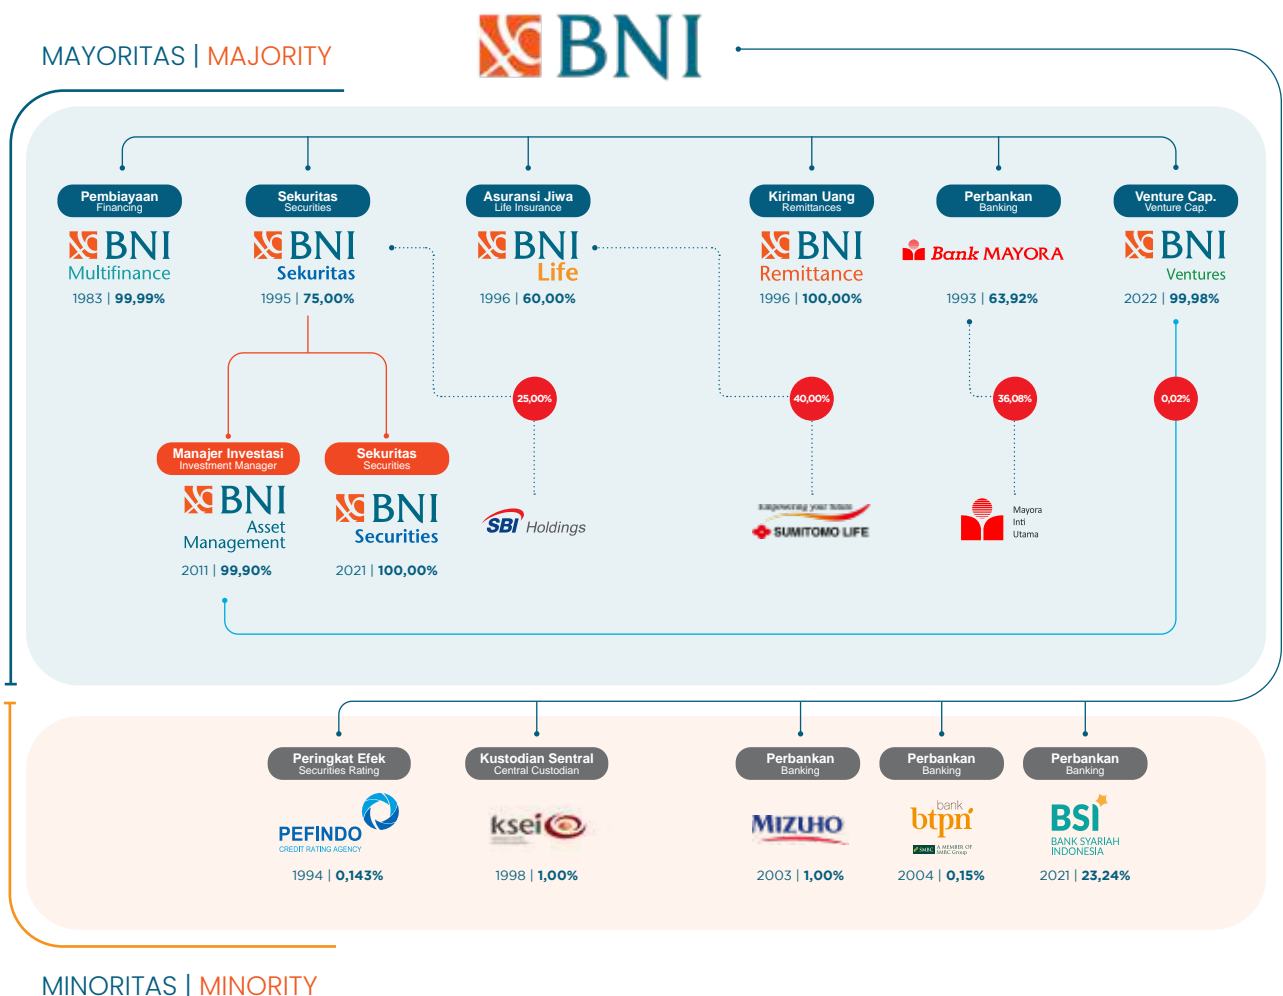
MAYORITAS | MAJORITY

BNI

Pembiayaan
Financing
BNI Multifinance
1983 | 99,99%

Sekuritas
Securities
BNI Sekuritas
1995 | 75,00%

Asuransi Jiwa
Life Insurance
BNI Life
1996 | 60,00%

Kiriman Uang
Remittances
BNI Remittance
1996 | 100,00%

Perbankan
Banking
Bank MAYORA
1993 | 63,92%

Venture Cap.
Venture Cap.
BNI Ventures
2022 | 99,98%

Manajer Investasi
Investment Manager
BNI Asset Management
2011 | 99,90%

Sekuritas
Securities
BNI Securities
2021 | 100,00%

25,00%
SBI Holdings

40,00%
Empowering your future
SUMITOMO LIFE

36,08%
Mayora Inti Utama

0,02%

Peringkat Efek
Securities Rating
PEFINDO
CREDIT RATING AGENCY
1994 | 0,143%

Kustodian Sentral
Central Custodian
ksei
1998 | 1,00%

Perbankan
Banking
MIZUHO
2003 | 1,00%

Perbankan
Banking
bank btpn
A MEMBER OF SMBC Group
2004 | 0,15%

Perbankan
Banking
BSI
BANK SYARIAH INDONESIA
2021 | 23,24%

MINORITAS | MINORITY